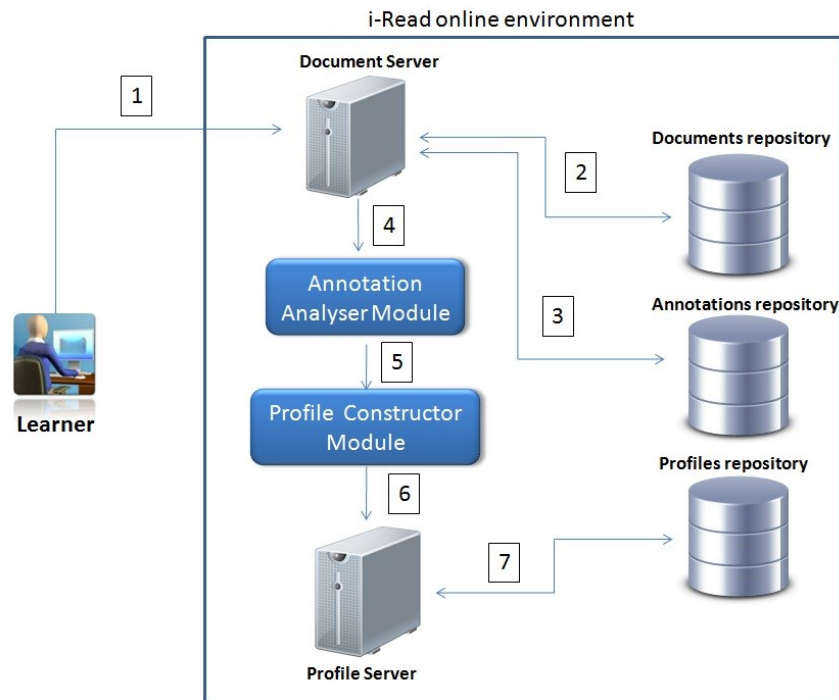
i-Read online environment

Document Server

1

Documents repository

2

4

Annotation Analyser Module

3

Annotations repository

Learner

5

Profile Constructor Module

Profiles repository

6

7

Profile Server